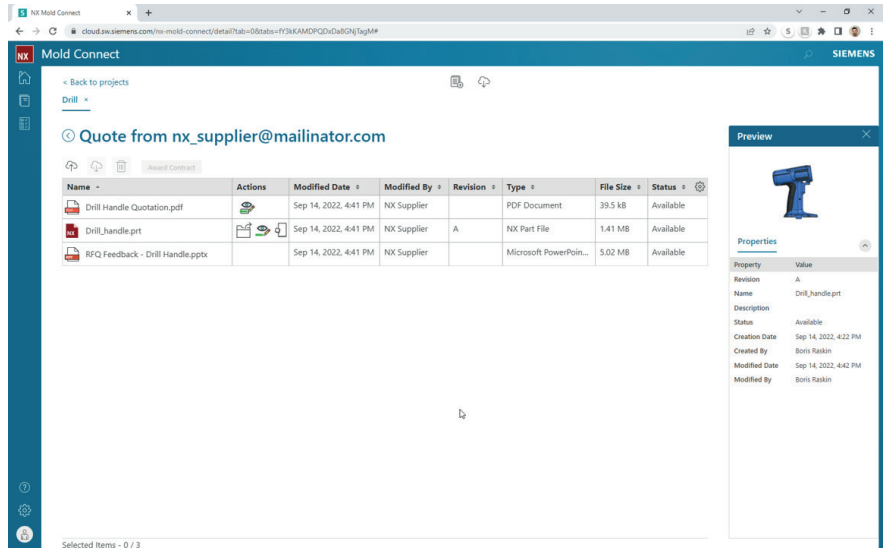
NX Mold Connect

cloud.sw.siemens.com/nx-mold-connect/detail?tab=0&tabs=fY3kKAMDPQDxDa8GNjTagM#

NX Mold Connect

SIEMENS

< Back to projects

Drill ×

Quote from nx_supplier@mailinator.com

Award Contract

| Name | Actions | Modified Date | Modified By | Revision | Type | File Size | Status |
|---|---|---|---|---|---|---|---|
| Drill Handle Quotation.pdf | | Sep 14, 2022, 4:41 PM | NX Supplier | | PDF Document | 39.5 kB | Available |
| Drill_handle.prt | | Sep 14, 2022, 4:41 PM | NX Supplier | A | NX Part File | 1.41 MB | Available |
| RFQ Feedback - Drill Handle.pptx | | Sep 14, 2022, 4:41 PM | NX Supplier | | Microsoft PowerPoin... | 5.02 MB | Available |

Selected Items - 0 / 3

Preview

Properties

| Property | Value |
|---|---|
| Revision | A |
| Name | Drill_handle.prt |
| Description | |
| Status | Available |
| Creation Date | Sep 14, 2022, 4:22 PM |
| Created By | Boris Raskin |
| Modified Date | Sep 14, 2022, 4:42 PM |
| Modified By | Boris Raskin |